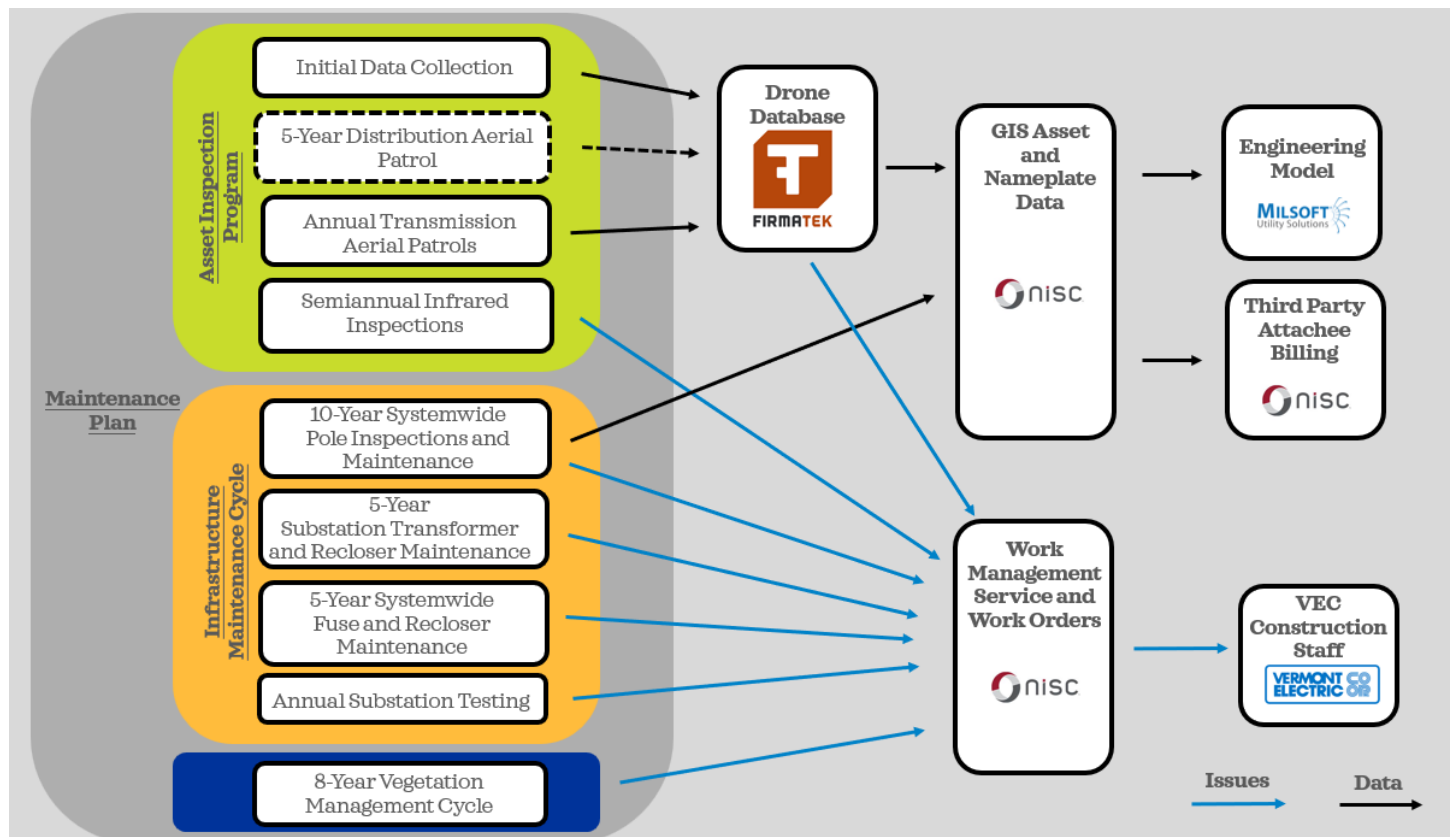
Maintenance Plan

Asset Inspection Program

Initial Data Collection

5-Year Distribution Aerial Patrol

Annual Transmission Aerial Patrols

Semiannual Infrared Inspections

Infrastructure Maintenance Cycle

10-Year Systemwide Pole Inspections and Maintenance

5-Year Substation Transformer and Recloser Maintenance

5-Year Systemwide Fuse and Recloser Maintenance

Annual Substation Testing

8-Year Vegetation Management Cycle

Drone Database

FIRMATEK

GIS Asset and Nameplate Data

nisc

Engineering Model

MILSOFT Utility Solutions

Third Party Attachee Billing

nisc

Work Management Service and Work Orders

nisc

VEC Construction Staff

VERMONT ELECTRIC CO OP

Issues

Data